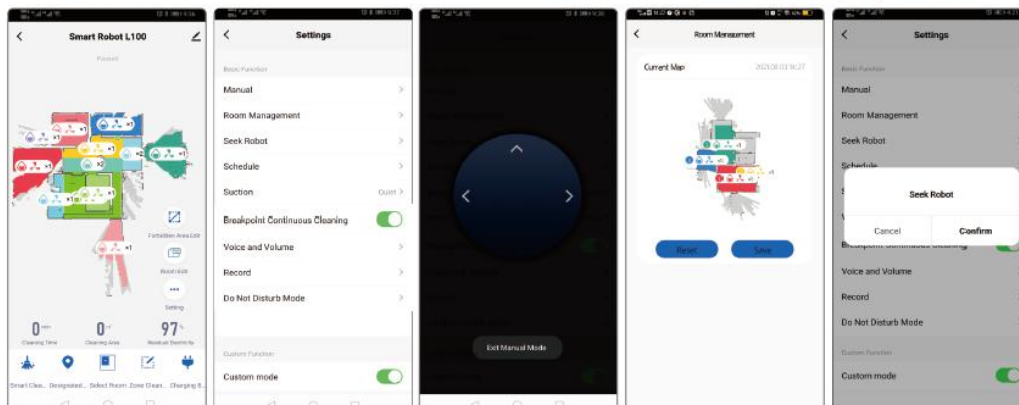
Smart Robot L100

Paused

×1 ×1 ×1 ×2 ×1 ×1 ×1

Forbidden Area Edit

Room Edit

Setting

0 min
Cleaning Time

0 m²
Cleaning Area

97%
Residual Electricity

Smart Clea... Designated... Select Room Zone Clean... Charging B...

Settings

Basic Function

Manual

Room Management

Seek Robot

Schedule

Suction Quiet

Breakpoint Continuous Cleaning

Voice and Volume

Record

Do Not Disturb Mode

Custom Function

Custom mode

Exit Manual Mode

Room Management

Current Map 2021.08.03 16:27

Reset Save

Settings

Basic Function

Manual

Room Management

Seek Robot

Schedule

Seek Robot

Cancel Confirm

Breakpoint Continuous Cleaning

Voice and Volume

Record

Do Not Disturb Mode

Custom Function

Custom mode